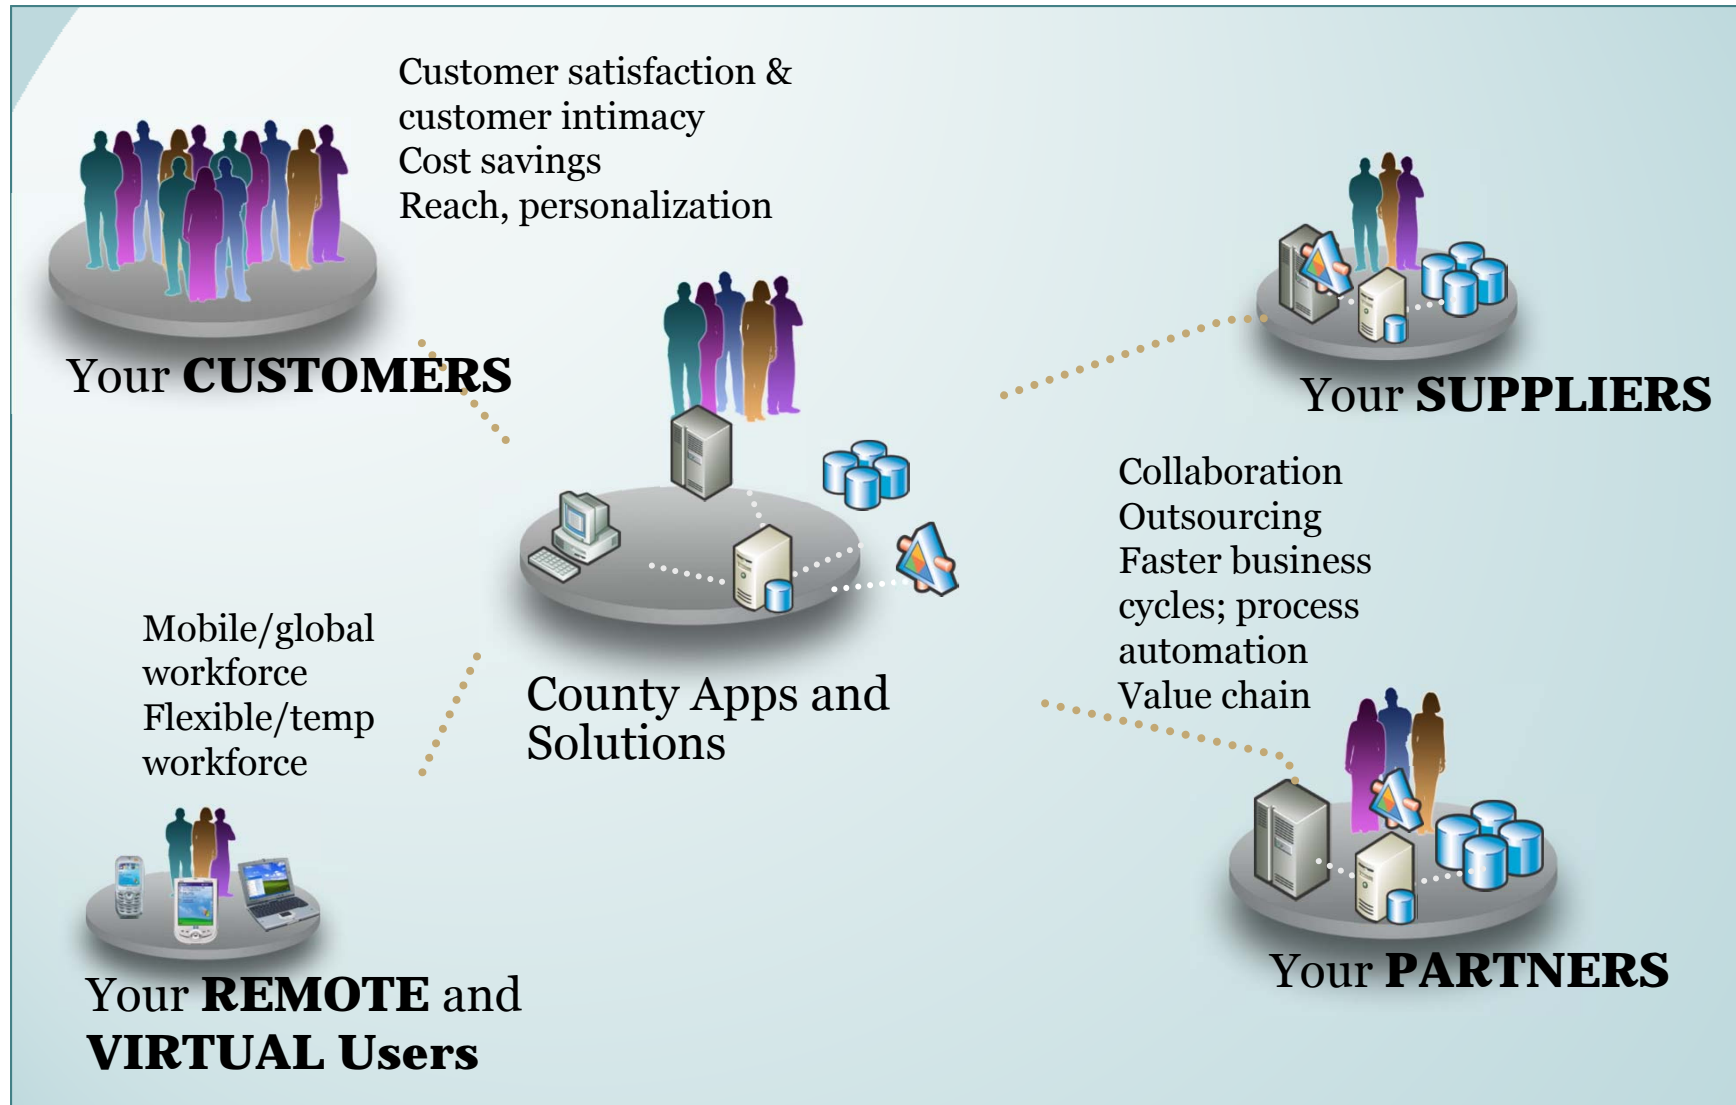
Customer satisfaction & customer intimacy
Cost savings
Reach, personalization

Your **CUSTOMERS**

Your **SUPPLIERS**

County Apps and Solutions

Collaboration
Outsourcing
Faster business cycles; process automation
Value chain

Mobile/global workforce
Flexible/temp workforce

Your **REMOTE** and **VIRTUAL Users**

Your **PARTNERS**